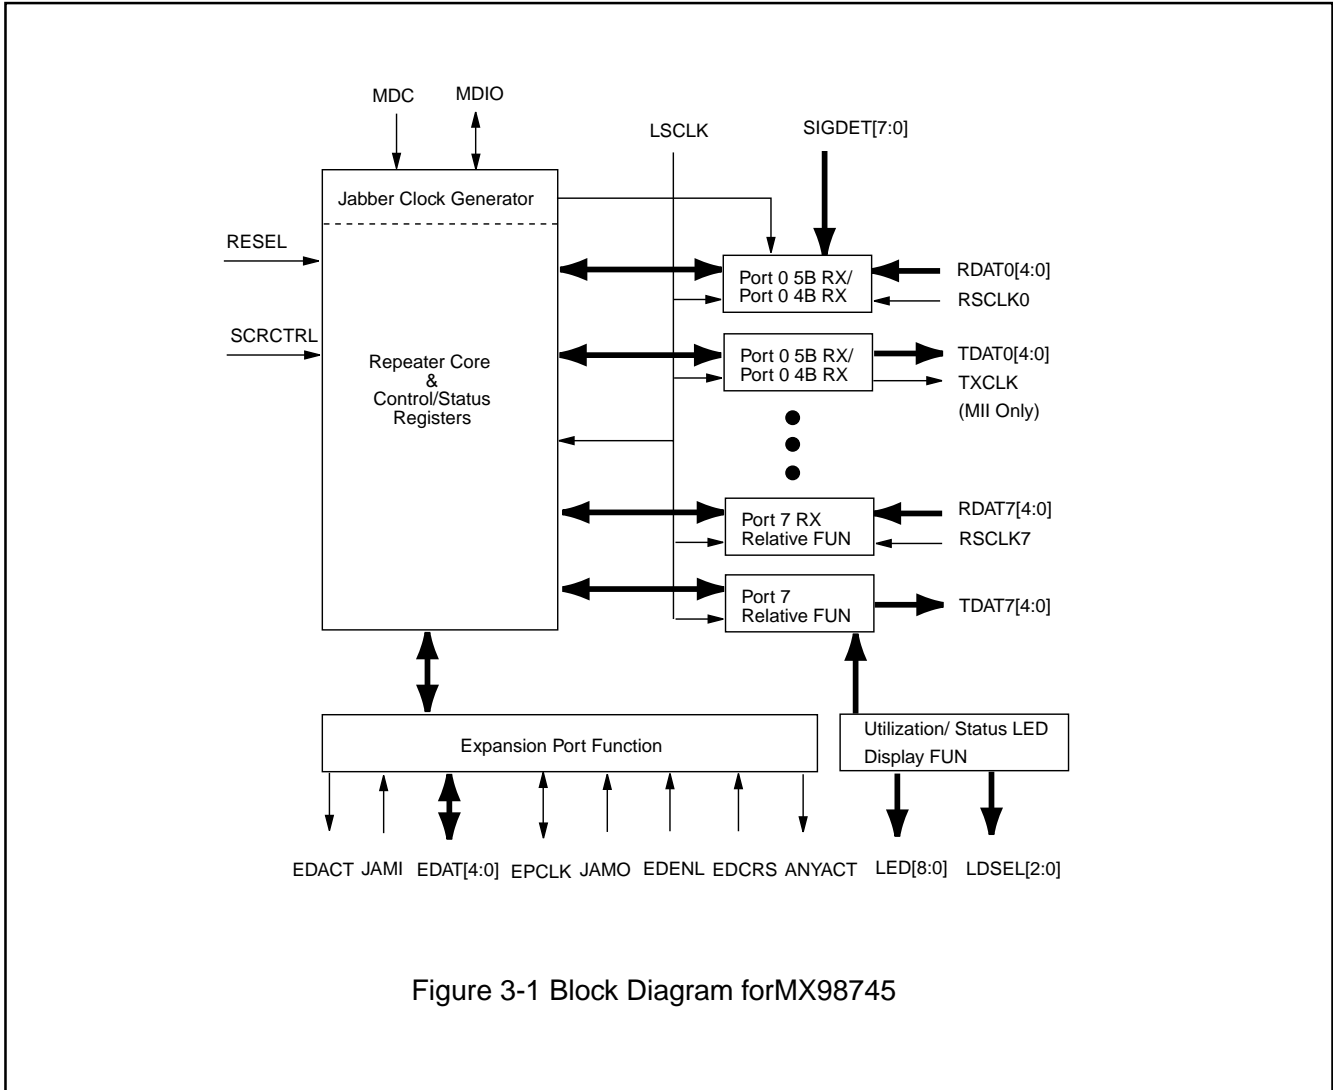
MDC
MDIO
LSCLK
SIGDET[7:0]
Jabber Clock Generator
RESEL
SCRCTRL
Repeater Core
&
Control/Status
Registers
Port 0 5B RX/
Port 0 4B RX
RDAT0[4:0]
RSCLK0
Port 0 5B RX/
Port 0 4B RX
TDAT0[4:0]
TXCLK
(MII Only)
Port 7 RX
Relative FUN
RDAT7[4:0]
RSCLK7
Port 7
Relative FUN
TDAT7[4:0]
Expansion Port Function
Utilization/ Status LED
Display FUN
EDACT JAMI EDAT[4:0] EPCLK JAMO EDENL EDCRS ANYACT LED[8:0] LDSEL[2:0]

Figure 3-1 Block Diagram forMX98745